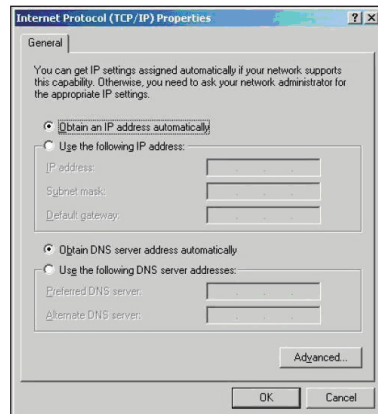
Internet Protocol (TCP/IP) Properties ? X

General

You can get IP settings assigned automatically if your network supports this capability. Otherwise, you need to ask your network administrator for the appropriate IP settings.

Obtain an IP address automatically

Use the following IP address:

IP address:

Subnet mask:

Default gateway:

Obtain DNS server address automatically

Use the following DNS server addresses:

Preferred DNS server:

Alternate DNS server:

Advanced...

OK Cancel